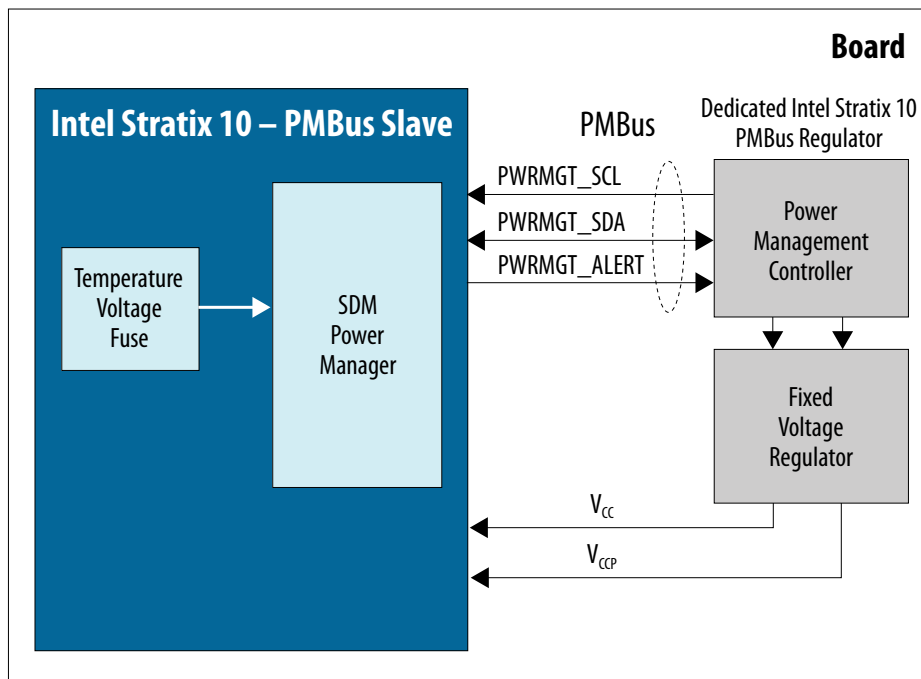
Board

Intel Stratix 10 – PMBus Slave

PMBus

Dedicated Intel Stratix 10 PMBus Regulator

PWRMGT_SCL

PWRMGT_SDA

PWRMGT_ALERT

Power Management Controller

Temperature Voltage Fuse

SDM Power Manager

Fixed Voltage Regulator

$V_{CC}$

$V_{CCP}$